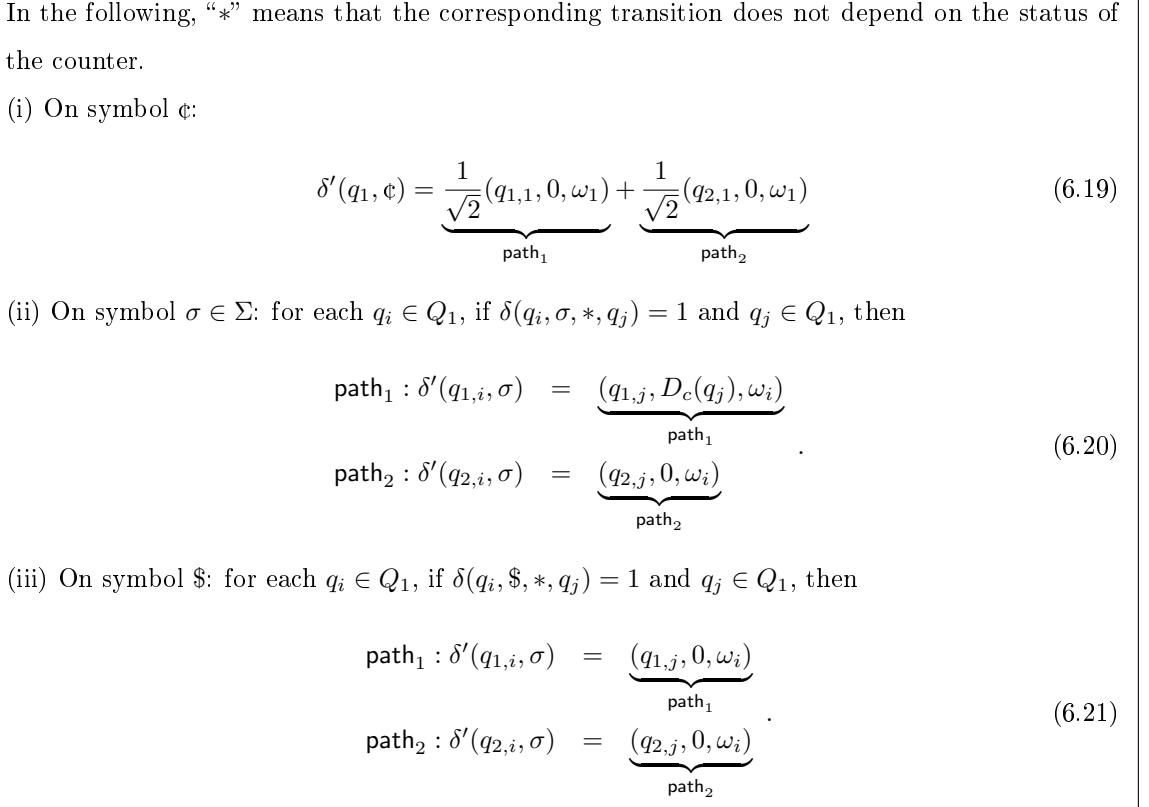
In the following, "$*$" means that the corresponding transition does not depend on the status of the counter.

(i) On symbol ¢:

$$\delta'(q_1, ¢) = \underbrace{\frac{1}{\sqrt{2}}(q_{1,1}, 0, \omega_1)}_{\mathsf{path}_1} + \underbrace{\frac{1}{\sqrt{2}}(q_{2,1}, 0, \omega_1)}_{\mathsf{path}_2} \quad (6.19)$$

(ii) On symbol $\sigma \in \Sigma$: for each $q_i \in Q_1$, if $\delta(q_i, \sigma, *, q_j) = 1$ and $q_j \in Q_1$, then

$$\begin{array}{lcl} \mathsf{path}_1 : \delta'(q_{1,i}, \sigma) & = & \underbrace{(q_{1,j}, D_c(q_j), \omega_i)}_{\mathsf{path}_1} \\ \mathsf{path}_2 : \delta'(q_{2,i}, \sigma) & = & \underbrace{(q_{2,j}, 0, \omega_i)}_{\mathsf{path}_2} \end{array} . \quad (6.20)$$

(iii) On symbol \$: for each $q_i \in Q_1$, if $\delta(q_i, \$, *, q_j) = 1$ and $q_j \in Q_1$, then

$$\begin{array}{lcl} \mathsf{path}_1 : \delta'(q_{1,i}, \sigma) & = & \underbrace{(q_{1,j}, 0, \omega_i)}_{\mathsf{path}_1} \\ \mathsf{path}_2 : \delta'(q_{2,i}, \sigma) & = & \underbrace{(q_{2,j}, 0, \omega_i)}_{\mathsf{path}_2} \end{array} . \quad (6.21)$$